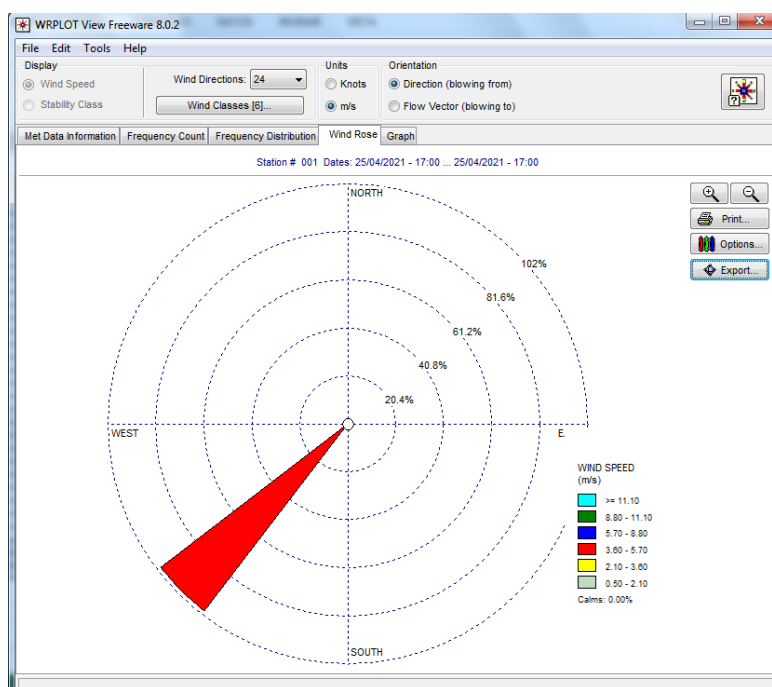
WRPLOT View Freeware 8.0.2

File Edit Tools Help

Display
Wind Speed
Stability Class

Wind Directions: 24
Wind Classes [6]...

Units
Knots
m/s

Orientation
Direction (blowing from)
Flow Vector (blowing to)

Met Data Information | Frequency Count | Frequency Distribution | Wind Rose | Graph

Station # 001 Dates: 25/04/2021 - 17:00 ... 25/04/2021 - 17:00

Print...
Options...
Export...

NORTH
102%
81.6%
61.2%
40.8%
20.4%
WEST
E
SOUTH

WIND SPEED
(m/s)
>= 11.10
8.80 - 11.10
5.70 - 8.80
3.60 - 5.70
2.10 - 3.60
0.50 - 2.10
Calms: 0.00%